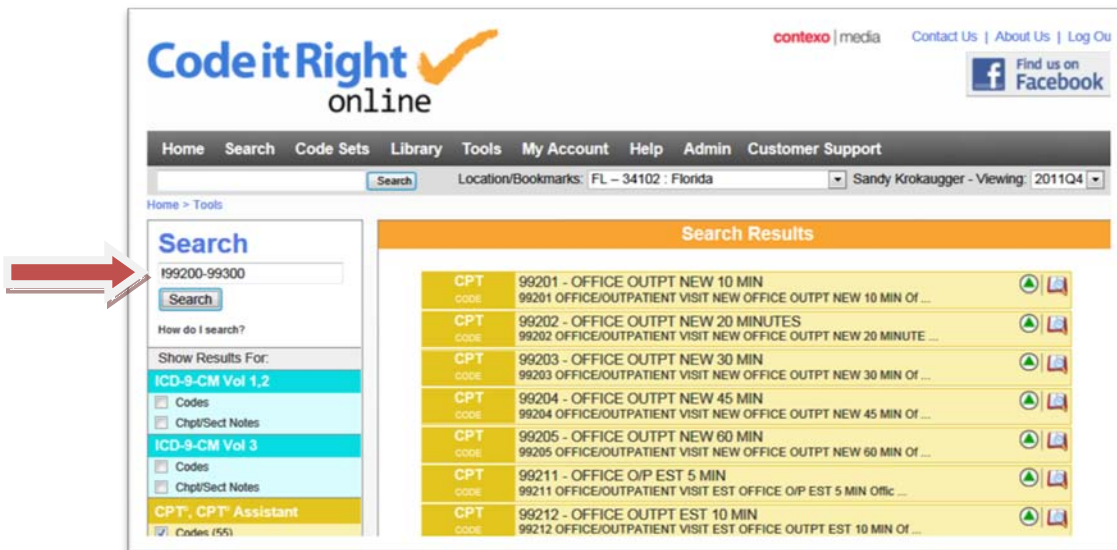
Code it Right online

contexo | media

Contact Us | About Us | Log Ou

Find us on Facebook

Home Search Code Sets Library Tools My Account Help Admin Customer Support

Search

Location/Bookmarks: FL – 34102 : Florida

Sandy Krokaugger - Viewing: 2011Q4

Home > Tools

Search

!99200-99300

Search

How do I search?

Show Results For:

ICD-9-CM Vol 1,2

Codes

Chpt/Sect Notes

ICD-9-CM Vol 3

Codes

Chpt/Sect Notes

CPT®, CPT® Assistant

Codes (55)

Search Results

CPT CODE 99201 - OFFICE OUTPT NEW 10 MIN
99201 OFFICE/OUTPATIENT VISIT NEW OFFICE OUTPT NEW 10 MIN Of ...

CPT CODE 99202 - OFFICE OUTPT NEW 20 MINUTES
99202 OFFICE/OUTPATIENT VISIT NEW OFFICE OUTPT NEW 20 MINUTE ...

CPT CODE 99203 - OFFICE OUTPT NEW 30 MIN
99203 OFFICE/OUTPATIENT VISIT NEW OFFICE OUTPT NEW 30 MIN Of ...

CPT CODE 99204 - OFFICE OUTPT NEW 45 MIN
99204 OFFICE/OUTPATIENT VISIT NEW OFFICE OUTPT NEW 45 MIN Of ...

CPT CODE 99205 - OFFICE OUTPT NEW 60 MIN
99205 OFFICE/OUTPATIENT VISIT NEW OFFICE OUTPT NEW 60 MIN Of ...

CPT CODE 99211 - OFFICE O/P EST 5 MIN
99211 OFFICE/OUTPATIENT VISIT EST OFFICE O/P EST 5 MIN Offic ...

CPT CODE 99212 - OFFICE OUTPT EST 10 MIN
99212 OFFICE/OUTPATIENT VISIT EST OFFICE OUTPT EST 10 MIN Of ...